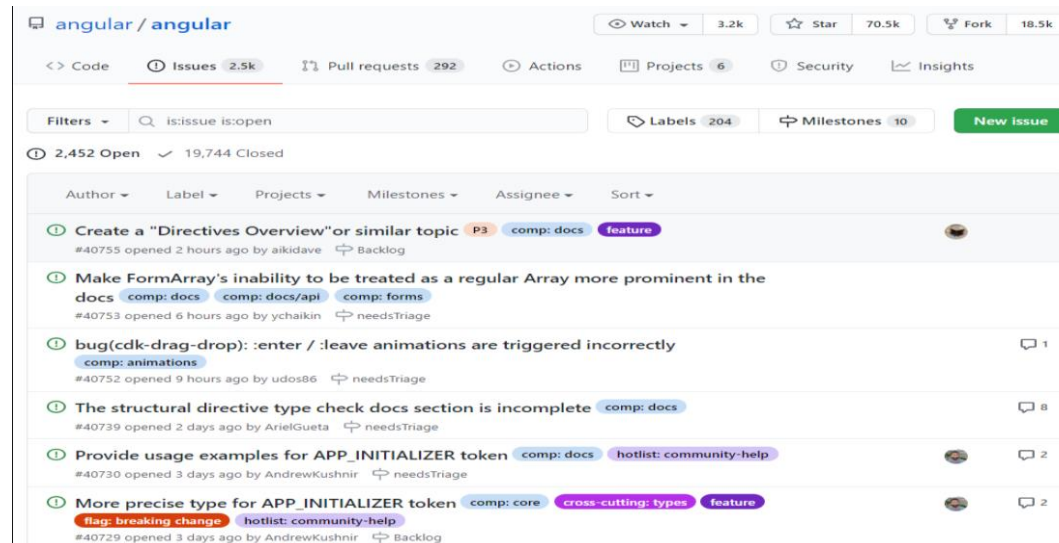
angular / angular

Watch 3.2k Star 70.5k Fork 18.5k

<> Code Issues 2.5k Pull requests 292 Actions Projects 6 Security Insights

Filters is:issue is:open Labels 204 Milestones 10 New issue

2,452 Open 19,744 Closed

Author Label Projects Milestones Assignee Sort

Create a "Directives Overview"or similar topic P3 comp: docs feature
#40755 opened 2 hours ago by aikidave Backlog

Make FormArray's inability to be treated as a regular Array more prominent in the docs comp: docs comp: docs/api comp: forms
#40753 opened 6 hours ago by ychaikin needsTriage

bug(cdk-drag-drop): :enter / :leave animations are triggered incorrectly comp: animations 1
#40752 opened 9 hours ago by udos86 needsTriage

The structural directive type check docs section is incomplete comp: docs 8
#40739 opened 2 days ago by ArielGueta needsTriage

Provide usage examples for APP_INITIALIZER token comp: docs hotlist: community-help 2
#40730 opened 3 days ago by AndrewKushnir needsTriage

More precise type for APP_INITIALIZER token comp: core cross-cutting: types feature flag: breaking change hotlist: community-help 2
#40729 opened 3 days ago by AndrewKushnir Backlog